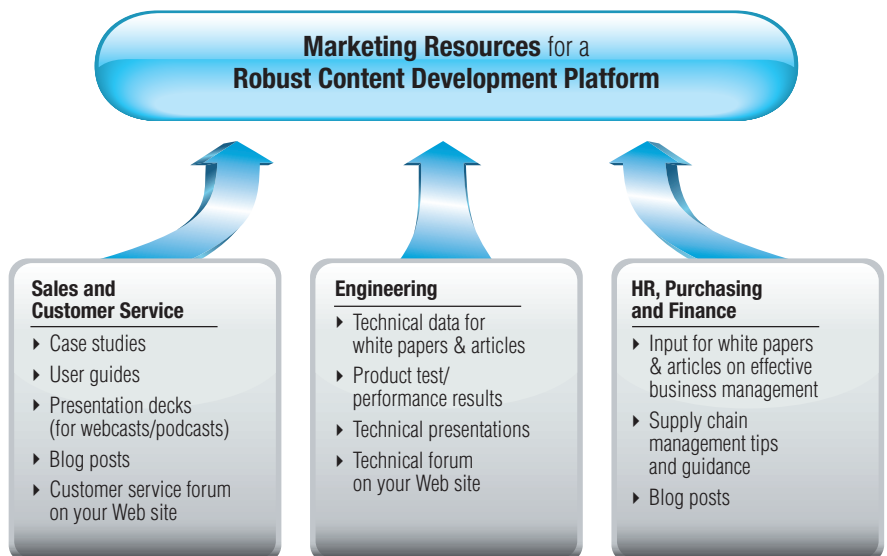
Marketing Resources for a
Robust Content Development Platform

Sales and Customer Service
- Case studies
- User guides
- Presentation decks (for webcasts/podcasts)
- Blog posts
- Customer service forum on your Web site

Engineering
- Technical data for white papers & articles
- Product test/ performance results
- Technical presentations
- Technical forum on your Web site

HR, Purchasing and Finance
- Input for white papers & articles on effective business management
- Supply chain management tips and guidance
- Blog posts